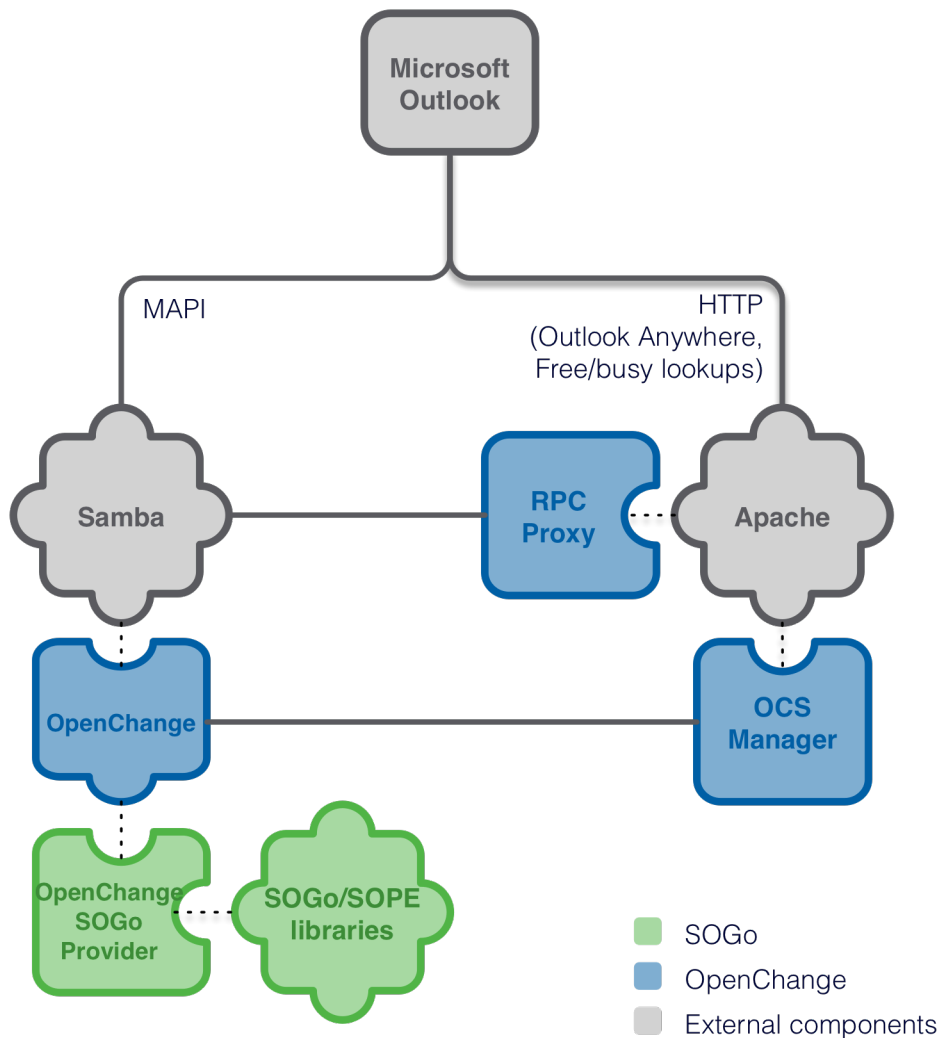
Microsoft Outlook

MAPI

HTTP (Outlook Anywhere, Free/busy lookups)

Samba

RPC Proxy

Apache

OpenChange

OCS Manager

OpenChange SOGo Provider

SOGo/SOPE libraries

SOGo
OpenChange
External components